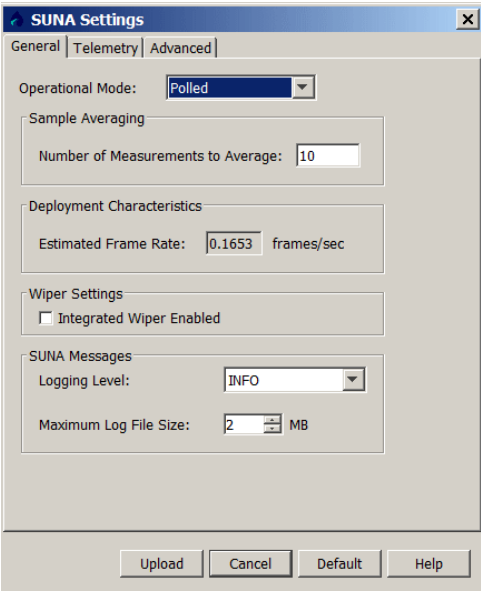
SUNA Settings
×

General | Telemetry | Advanced

Operational Mode: Polled

Sample Averaging
Number of Measurements to Average: 10

Deployment Characteristics
Estimated Frame Rate: 0.1653 frames/sec

Wiper Settings
Integrated Wiper Enabled

SUNA Messages
Logging Level: INFO
Maximum Log File Size: 2 MB

Upload | Cancel | Default | Help